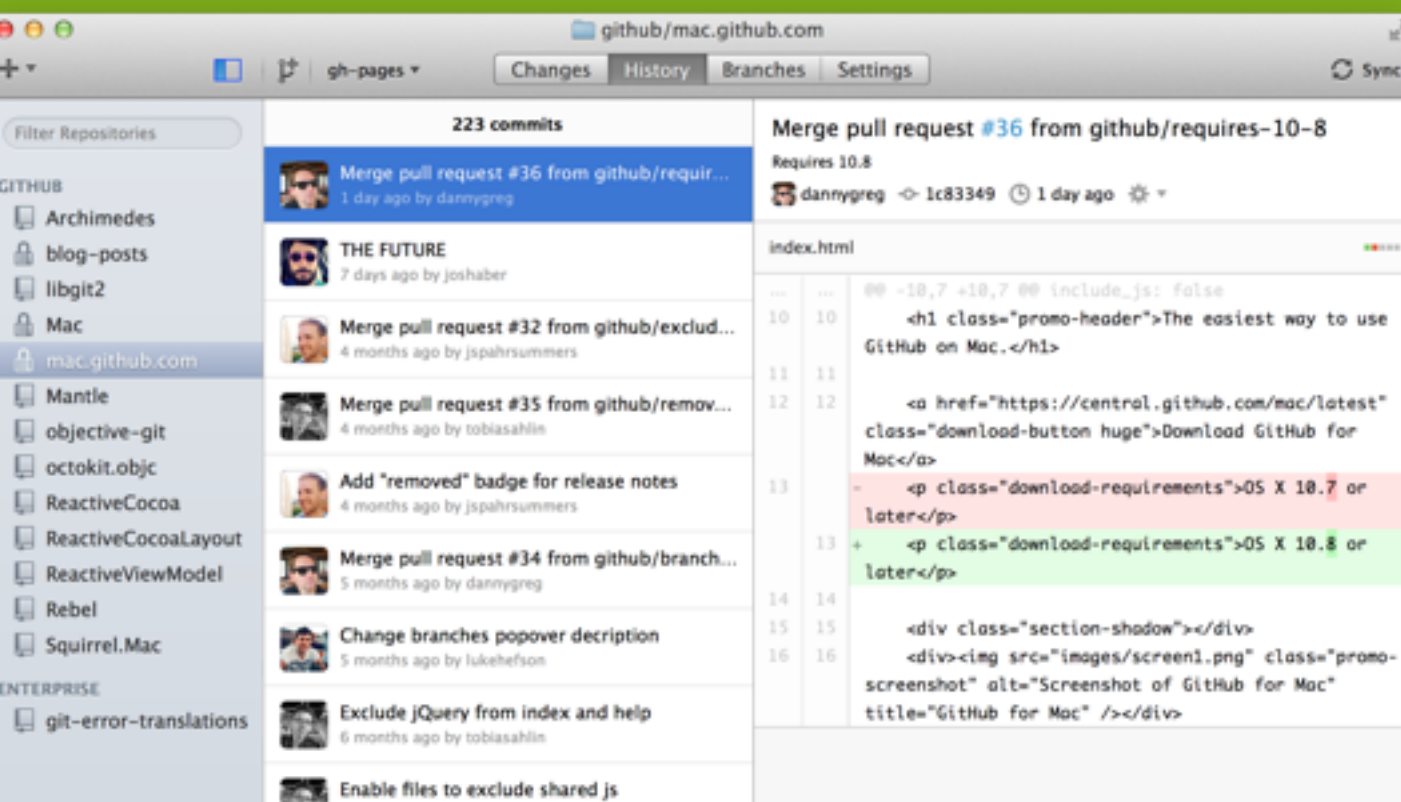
github/mac.github.com

+ ▾

gh-pages ▾

Changes | History | Branches | Settings

Sync

Filter Repositories

GITHUB

Archimedes

blog-posts

libgit2

Mac

mac.github.com

Mantle

objective-git

octokit.objc

ReactiveCocoa

ReactiveCocoaLayout

ReactiveViewModel

Rebel

Squirrel.Mac

ENTERPRISE

git-error-translations

223 commits

Merge pull request #36 from github/requir...
1 day ago by dannygreg

THE FUTURE
7 days ago by joshaber

Merge pull request #32 from github/exclud...
4 months ago by jspahrsummers

Merge pull request #35 from github/remov...
4 months ago by tobiasahlin

Add "removed" badge for release notes
4 months ago by jspahrsummers

Merge pull request #34 from github/branch...
5 months ago by dannygreg

Change branches popover decription
5 months ago by lukehefson

Exclude jQuery from index and help
6 months ago by tobiasahlin

Enable files to exclude shared js

Merge pull request #36 from github/requires-10-8

Requires 10.8

dannygreg 1c83349 1 day ago

index.html

... ... @@ -10,7 +10,7 @@ include_js: false
10 10 <h1 class="promo-header">The easiest way to use GitHub on Mac.</h1>
11 11
12 12 <a href="https://central.github.com/mac/latest" class="download-button huge">Download GitHub for Mac</a>
13 - <p class="download-requirements">OS X 10.7 or later</p>
13 + <p class="download-requirements">OS X 10.8 or later</p>
14 14
15 15 <div class="section-shadow"></div>
16 16 <div><img src="images/screen1.png" class="promo-screenshot" alt="Screenshot of GitHub for Mac" title="GitHub for Mac" /></div>